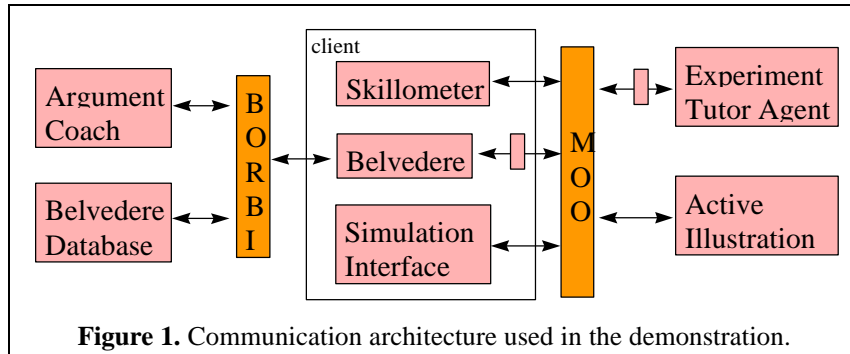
Argument Coach

Belvedere Database

B O R B I

client

Skillometer

Belvedere

Simulation Interface

M O O

Experiment Tutor Agent

Active Illustration

**Figure 1.** Communication architecture used in the demonstration.